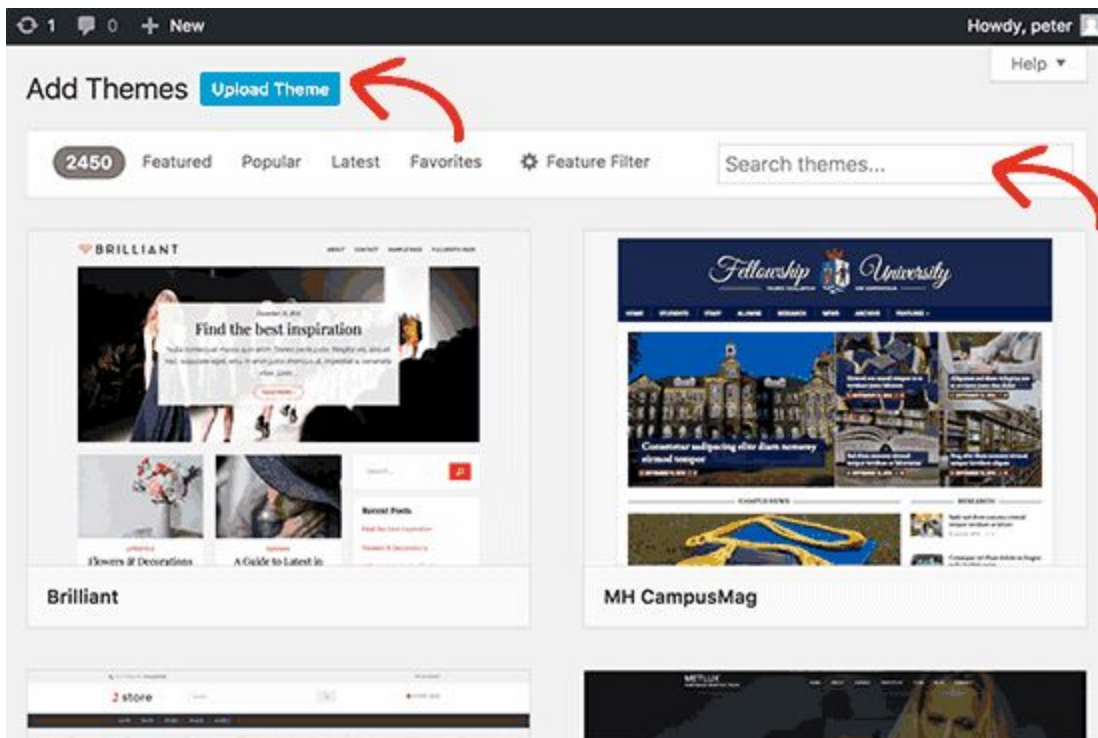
1 0 + New

Howdy, peter

Help ▼

Add Themes Upload Theme

2450 Featured Popular Latest Favorites Feature Filter

Search themes...

BRILLIANT

Find the best inspiration

Flowers & Decorations

A Guide to Latest in

Recent Posts

Fellowship University

Consectetur adipiscing elit diam nonummy eirmod tempor

Brilliant

MH CampusMag

2 store

METLUX